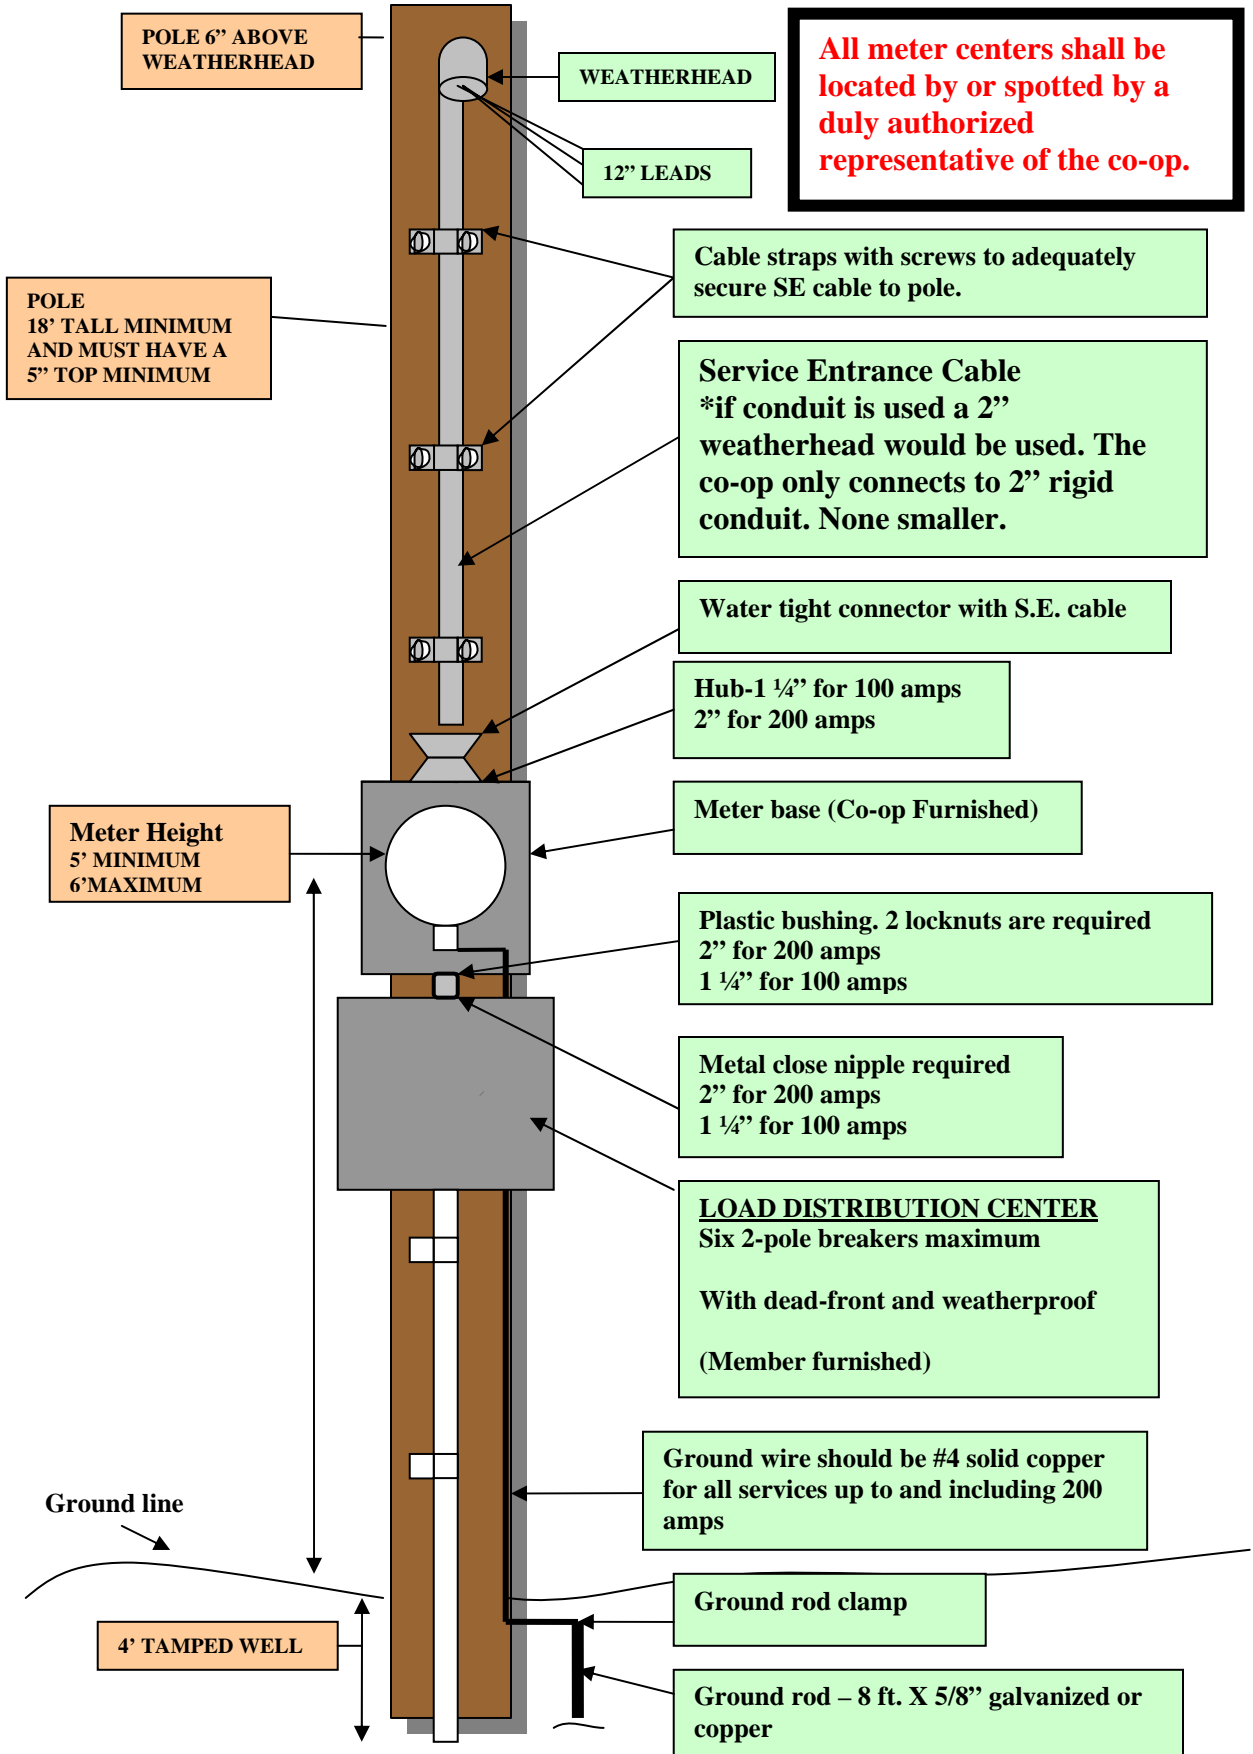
POLE 6" ABOVE WEATHERHEAD

WEATHERHEAD

All meter centers shall be located by or spotted by a duly authorized representative of the co-op.

12" LEADS

Cable straps with screws to adequately secure SE cable to pole.

POLE
18' TALL MINIMUM AND MUST HAVE A 5" TOP MINIMUM

Service Entrance Cable
*if conduit is used a 2" weatherhead would be used. The co-op only connects to 2" rigid conduit. None smaller.

Water tight connector with S.E. cable

Hub-1 ¼" for 100 amps
2" for 200 amps

Meter base (Co-op Furnished)

Meter Height
5' MINIMUM
6'MAXIMUM

Plastic bushing. 2 locknuts are required
2" for 200 amps
1 ¼" for 100 amps

Metal close nipple required
2" for 200 amps
1 ¼" for 100 amps

LOAD DISTRIBUTION CENTER
Six 2-pole breakers maximum

With dead-front and weatherproof

(Member furnished)

Ground wire should be #4 solid copper for all services up to and including 200 amps

Ground line

Ground rod clamp

4' TAMPED WELL

Ground rod – 8 ft. X 5/8" galvanized or copper